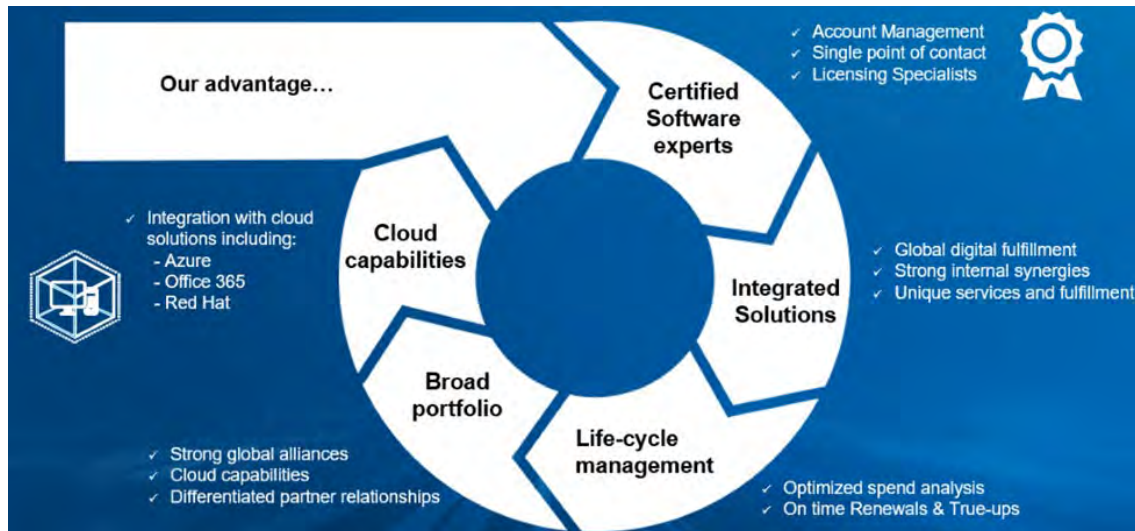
Our advantage…

✓ Account Management
✓ Single point of contact
✓ Licensing Specialists

Certified Software experts

✓ Integration with cloud solutions including:
- Azure
- Office 365
- Red Hat

Cloud capabilities

✓ Global digital fulfillment
✓ Strong internal synergies
✓ Unique services and fulfillment

Integrated Solutions

Broad portfolio

Life-cycle management

✓ Strong global alliances
✓ Cloud capabilities
✓ Differentiated partner relationships

✓ Optimized spend analysis
✓ On time Renewals & True-ups